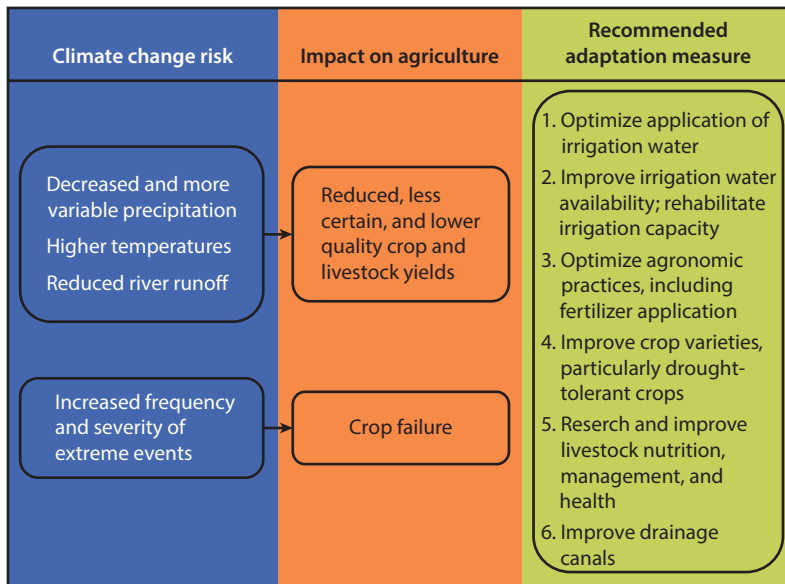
| Climate change risk | Impact on agriculture | Recommended adaptation measure |
|---|---|---|
| Decreased and more variable precipitation<br>Higher temperatures<br>Reduced river runoff | Reduced, less certain, and lower quality crop and livestock yields | 1. Optimize application of irrigation water<br>2. Improve irrigation water availability; rehabilitate irrigation capacity<br>3. Optimize agronomic practices, including fertilizer application<br>4. Improve crop varieties, particularly drought-tolerant crops<br>5. Reserch and improve livestock nutrition, management, and health<br>6. Improve drainage canals |
| Increased frequency and severity of extreme events | Crop failure | |